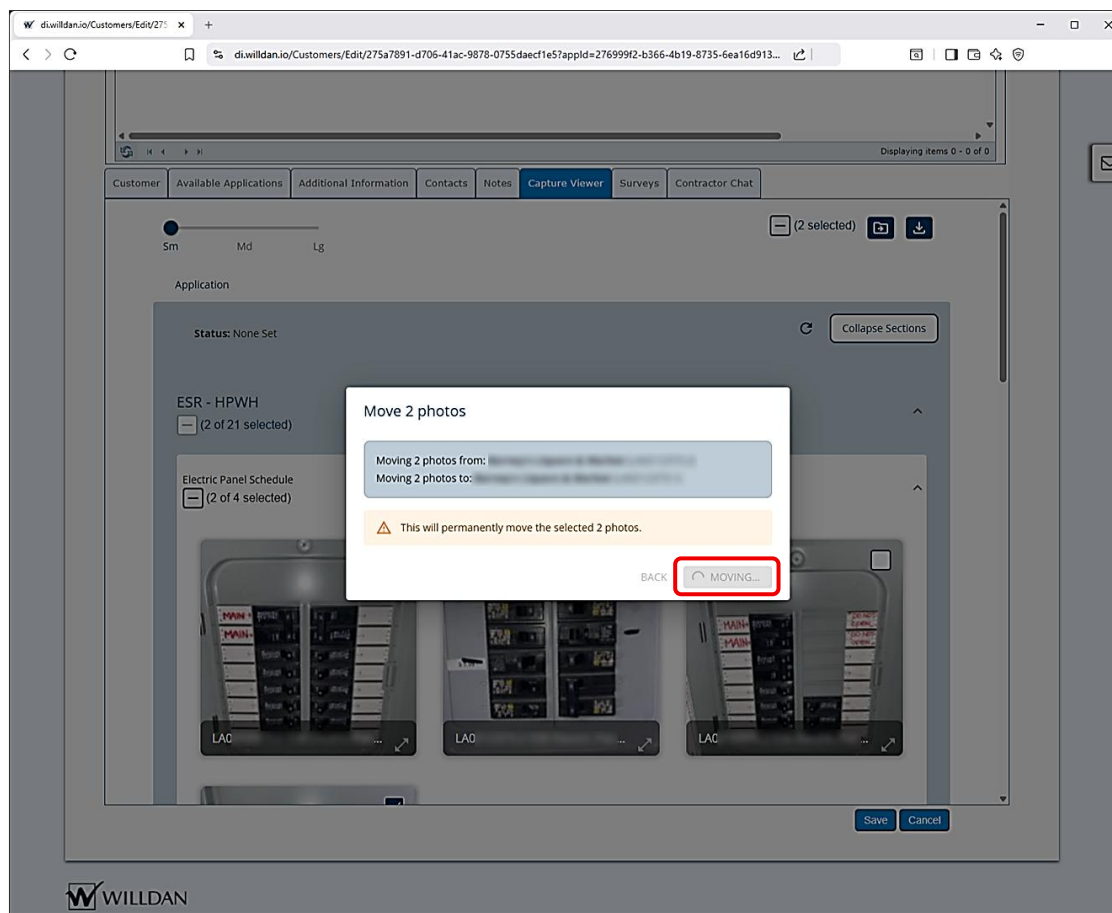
di.willdan.io/Customers/Edit/275

di.willdan.io/Customers/Edit/275a7891-d706-41ac-9878-0755daecf1e5?appId=276999f2-b366-4b19-8735-6ea16d913...

Displaying items 0 - 0 of 0

Customer | Available Applications | Additional Information | Contacts | Notes | Capture Viewer | Surveys | Contractor Chat

Sm Md Lg

(2 selected)

Application

Status: None Set

Collapse Sections

ESR - HPWH
(2 of 21 selected)

Electric Panel Schedule
(2 of 4 selected)

Move 2 photos

Moving 2 photos from: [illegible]
Moving 2 photos to: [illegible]

This will permanently move the selected 2 photos.

BACK MOVING...

LA0 ...

LA0 ...

LA0 ...

Save Cancel

WILLDAN